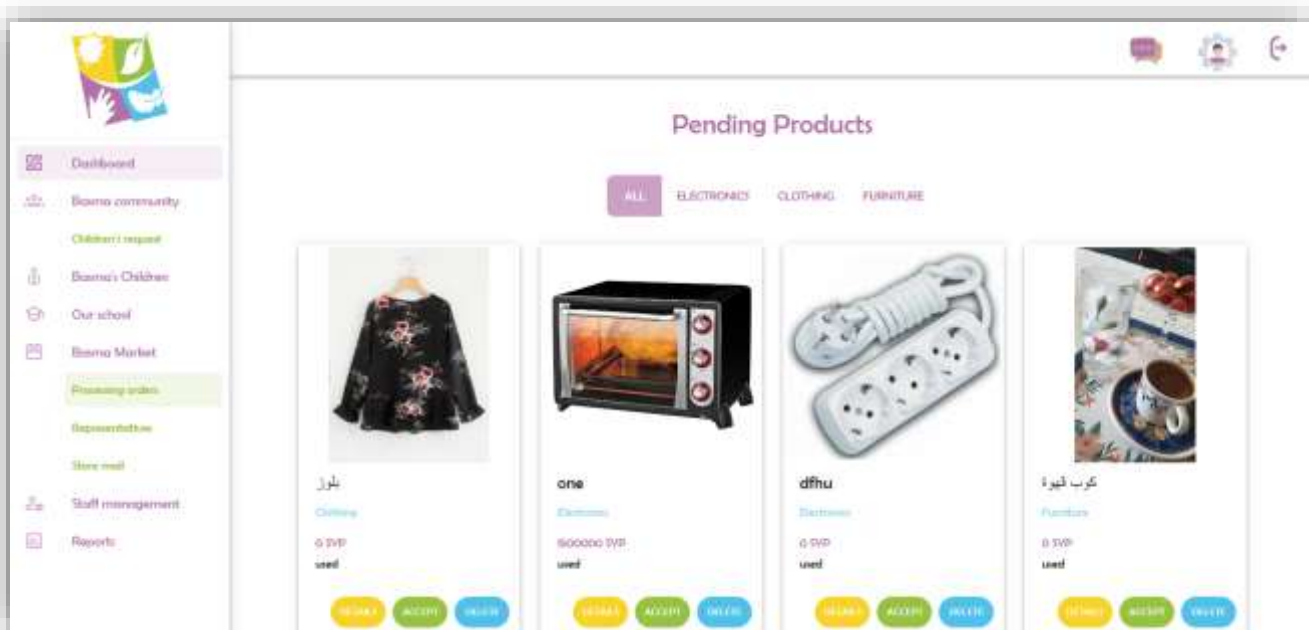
Dashboard

Basma community

Children's request

Basma's Children

Our school

Basma Market

Processing orders

Representative

Store mall

Staff management

Reports

Pending Products

ALL ELECTRONICS CLOTHING FURNITURE

بلوز
Clothing
0 SYP
used
DETAILS ACCEPT DELETE

one
Electronics
1500000 SYP
used
DETAILS ACCEPT DELETE

dfhu
Electronics
0 SYP
used
DETAILS ACCEPT DELETE

كوب قهوة
Furniture
0 SYP
used
DETAILS ACCEPT DELETE